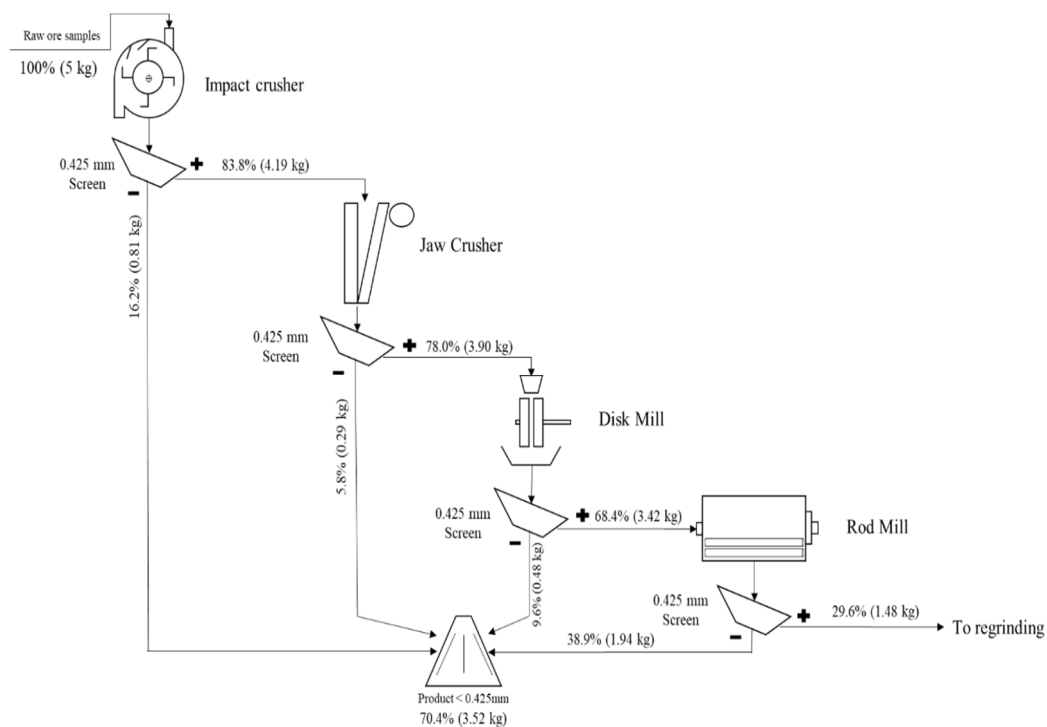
Raw ore samples
100% (5 kg)
Impact crusher
0.425 mm Screen
+
83.8% (4.19 kg)
−
16.2% (0.81 kg)
Jaw Crusher
0.425 mm Screen
+
78.0% (3.90 kg)
−
5.8% (0.29 kg)
Disk Mill
0.425 mm Screen
+
68.4% (3.42 kg)
−
9.6% (0.48 kg)
Rod Mill
0.425 mm Screen
+
29.6% (1.48 kg)
To regrinding
−
38.9% (1.94 kg)
Product < 0.425mm
70.4% (3.52 kg)